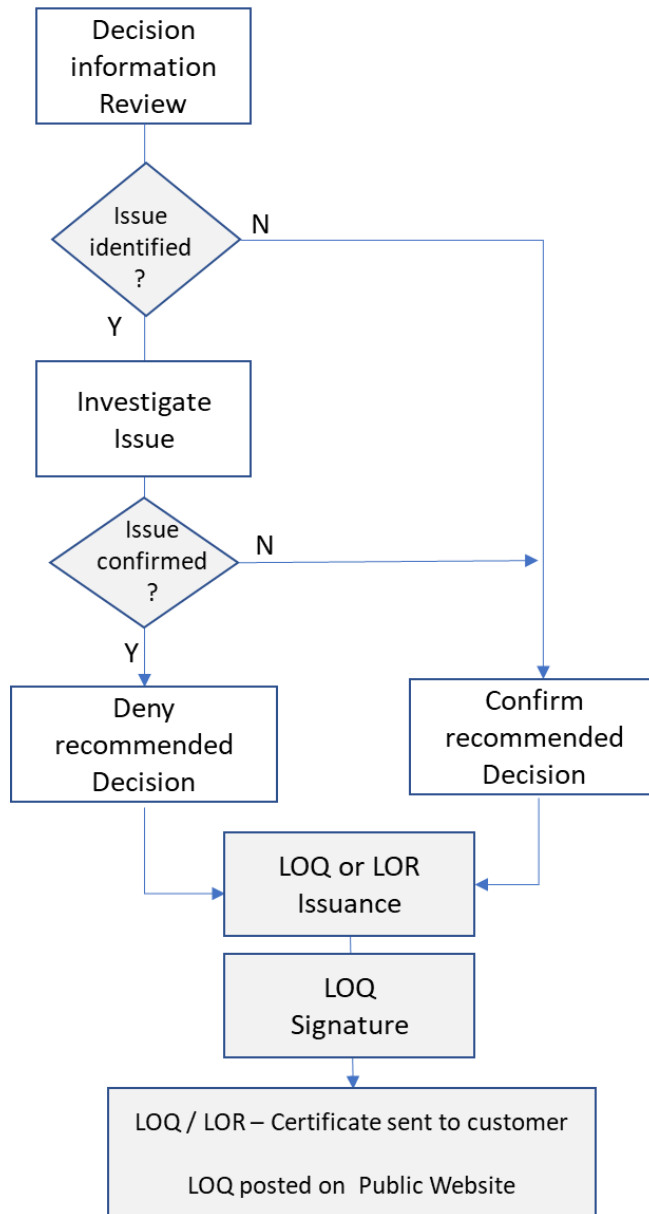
Decision information Review

Issue identified ?

N

Y

Investigate Issue

Issue confirmed ?

N

Y

Deny recommended Decision

Confirm recommended Decision

LOQ or LOR Issuance

LOQ Signature

LOQ / LOR – Certificate sent to customer

LOQ posted on Public Website